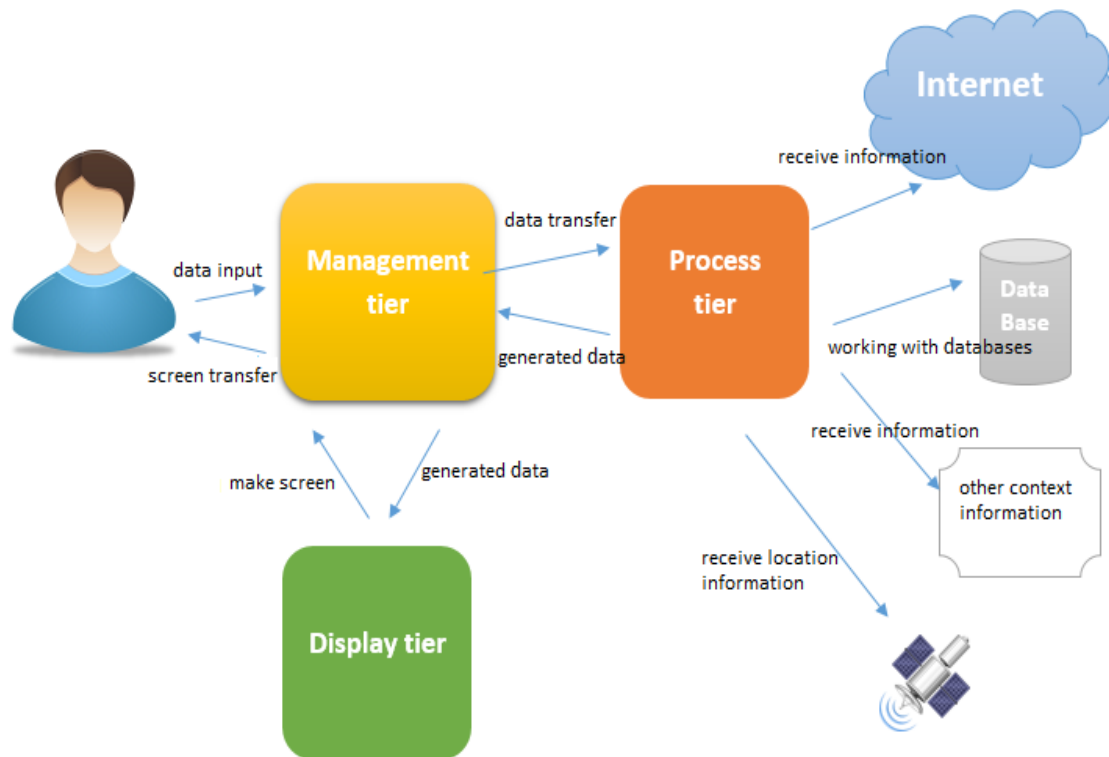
Internet

receive information

data transfer

Management tier

Process tier

Data Base

data input

screen transfer

generated data

working with databases

receive information

other context information

make screen

generated data

receive location information

Display tier